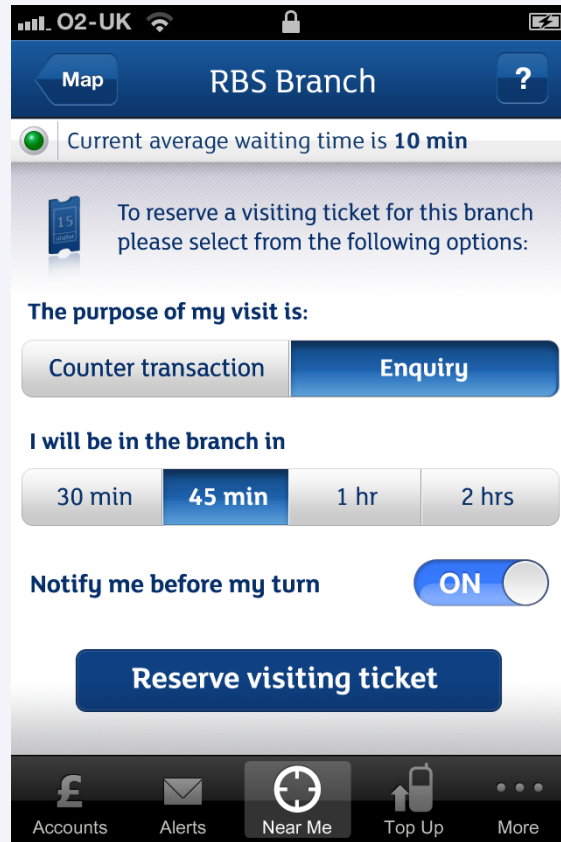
O2-UK

Map RBS Branch ?

Current average waiting time is **10 min**

15

To reserve a visiting ticket for this branch please select from the following options:

The purpose of my visit is:

Counter transaction | Enquiry

I will be in the branch in

30 min | 45 min | 1 hr | 2 hrs

Notify me before my turn ON

Reserve visiting ticket

£ Accounts Alerts Near Me Top Up More